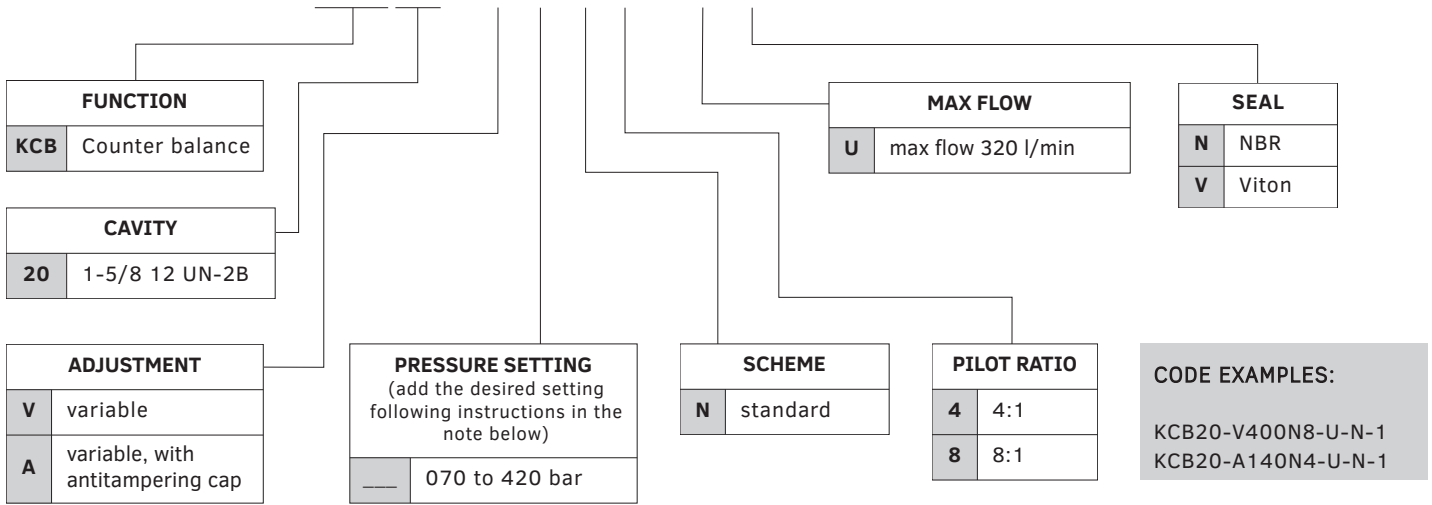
| FUNCTION | |
|---|---|
| KCB | Counter balance |

| CAVITY | |
|---|---|
| 20 | 1-5/8 12 UN-2B |

| ADJUSTMENT | |
|---|---|
| V | variable |
| A | variable, with antitampering cap |

| PRESSURE SETTING (add the desired setting following instructions in the note below) | |
|---|---|
| ___ | 070 to 420 bar |

| SCHEME | |
|---|---|
| N | standard |

| PILOT RATIO | |
|---|---|
| 4 | 4:1 |
| 8 | 8:1 |

| MAX FLOW | |
|---|---|
| U | max flow 320 l/min |

| SEAL | |
|---|---|
| N | NBR |
| V | Viton |

CODE EXAMPLES:

KCB20-V400N8-U-N-1
KCB20-A140N4-U-N-1